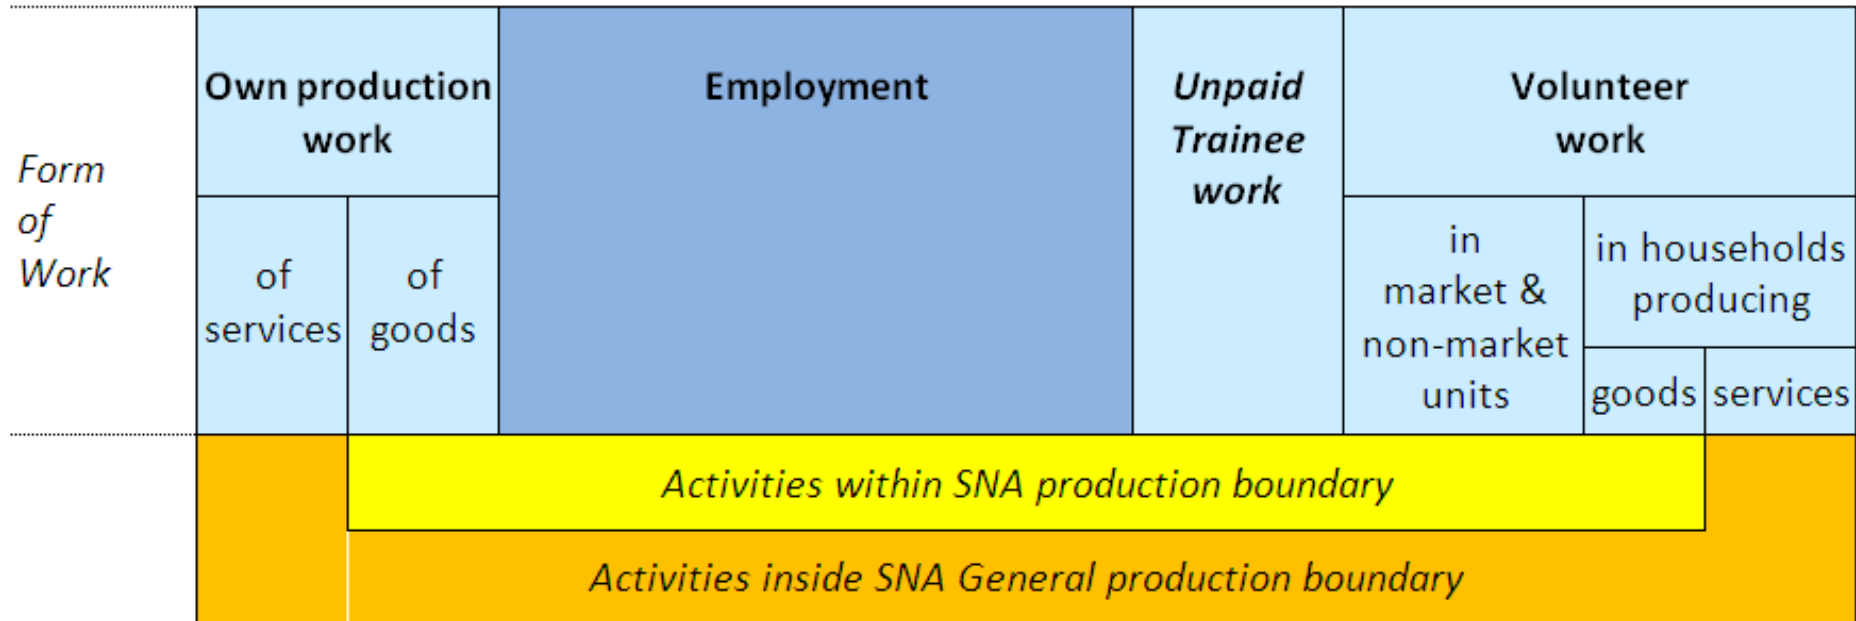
Form of Work

| Own production work | | Employment | Unpaid Trainee work | Volunteer work | | |
|---|---|---|---|---|---|---|
| of services | of goods | | | in market & non-market units | in households producing | |
| | | | | | goods | services |

Activities within SNA production boundary

Activities inside SNA General production boundary